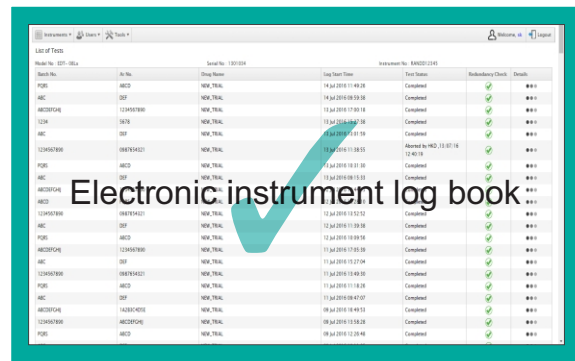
Instruments ▾ Users ▾ Tools ▾

Welcome, sk Logout

List of Tests

Model No : EDT-18Lx

Serial No : 1301034

Instrument No : RAND012345

| Batch No. | Ar No. | Drug Name | Log Start Time | Test Status | Redundancy Check | Details |
|---|---|---|---|---|---|---|
| PQRS | ABCD | NEW_TRIAL | 14 Jul 2016 11:49:28 | Completed | | ●●● |
| ABC | DEF | NEW_TRIAL | 14 Jul 2016 08:59:58 | Completed | | ●●● |
| ABCDEFGHIJ | 1234567890 | NEW_TRIAL | 13 Jul 2016 17:00:18 | Completed | | ●●● |
| 1234 | 5678 | NEW_TRIAL | 13 Jul 2016 15:27:38 | Completed | | ●●● |
| ABC | DEF | NEW_TRIAL | 13 Jul 2016 13:01:59 | Completed | | ●●● |
| 1234567890 | 0987654321 | NEW_TRIAL | 13 Jul 2016 11:38:55 | Aborted by HKD ,13:07:18 12:40:19 | | ●●● |
| PQRS | ABCD | NEW_TRIAL | 13 Jul 2016 10:31:30 | Completed | | ●●● |
| ABC | DEF | NEW_TRIAL | 13 Jul 2016 08:15:33 | Completed | | ●●● |
| ABCDEFGHIJ | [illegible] | NEW_TRIAL | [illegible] | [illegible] | | ●●● |
| ABCD | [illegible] | NEW_TRIAL | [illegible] | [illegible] | | ●●● |
| 1234567890 | 0987654321 | NEW_TRIAL | 12 Jul 2016 13:52:52 | Completed | | ●●● |
| ABC | DEF | NEW_TRIAL | 12 Jul 2016 11:39:38 | Completed | | ●●● |
| PQRS | ABCD | NEW_TRIAL | 12 Jul 2016 10:09:56 | Completed | | ●●● |
| ABCDEFGHIJ | 1234567890 | NEW_TRIAL | 11 Jul 2016 17:05:38 | Completed | | ●●● |
| ABC | DEF | NEW_TRIAL | 11 Jul 2016 15:27:04 | Completed | | ●●● |
| 1234567890 | 0987654321 | NEW_TRIAL | 11 Jul 2016 13:49:30 | Completed | | ●●● |
| PQRS | ABCD | NEW_TRIAL | 11 Jul 2016 11:18:28 | Completed | | ●●● |
| ABC | DEF | NEW_TRIAL | 11 Jul 2016 08:47:07 | Completed | | ●●● |
| ABCDEFGHIJ | 1A2B3C4D5E | NEW_TRIAL | 08 Jul 2016 18:49:53 | Completed | | ●●● |
| 1234567890 | ABCDEFGHIJ | NEW_TRIAL | 08 Jul 2016 13:58:28 | Completed | | ●●● |
| PQRS | ABCD | NEW_TRIAL | 08 Jul 2016 12:28:48 | Completed | | ●●● |

Electronic instrument log book